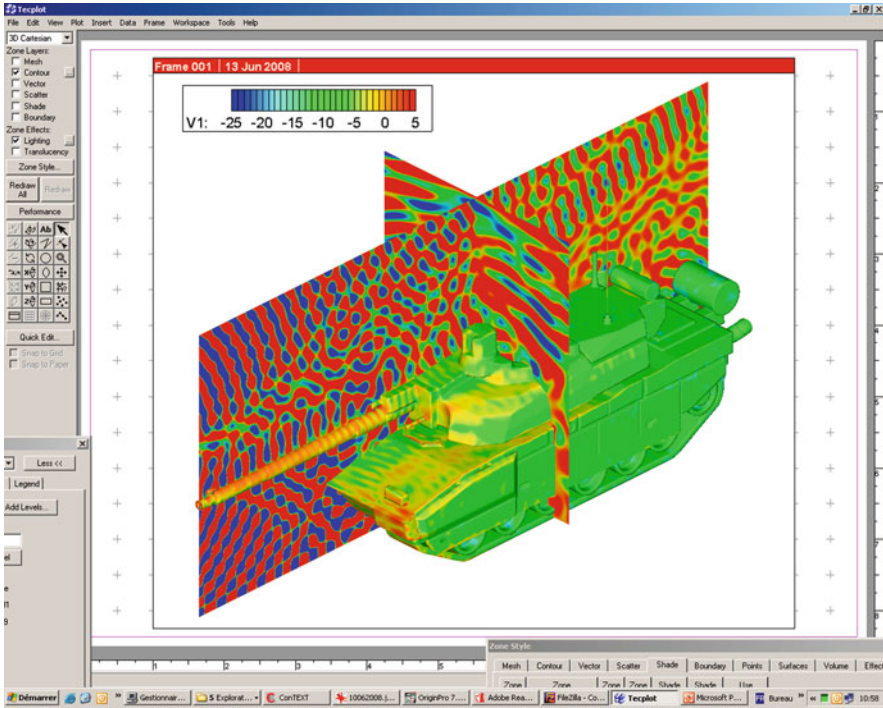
Tecplot
File Edit View Plot Insert Data Frame Workspace Tools Help
3D Cartesian
Zone Layers:
Mesh
Contour
Vector
Scatter
Shade
Boundary
Zone Effects:
Lighting
Translucency
Zone Style...
Redraw All
Redraw
Performance
Ab
Quick Edit...
Snap to Grid
Snap to Paper

Less <<
Legend
Add Levels...
el

Frame 001 | 13 Jun 2008

V1: -25 -20 -15 -10 -5 0 5

1 2 3 4 5

Zone Style
Mesh | Contour | Vector | Scatter | Shade | Boundary | Points | Surfaces | Volume | Effe
Zone | Zone | Zone | Zone | Shade | Shade | Use

Démarrer | Gestionnair... | 5 Explorat... | ConTEXT | 10062008.(... | OriginPro 7.... | Adobe Rea... | FileZilla - Co... | Tecplot | Microsoft P... | Bureau | 10:58